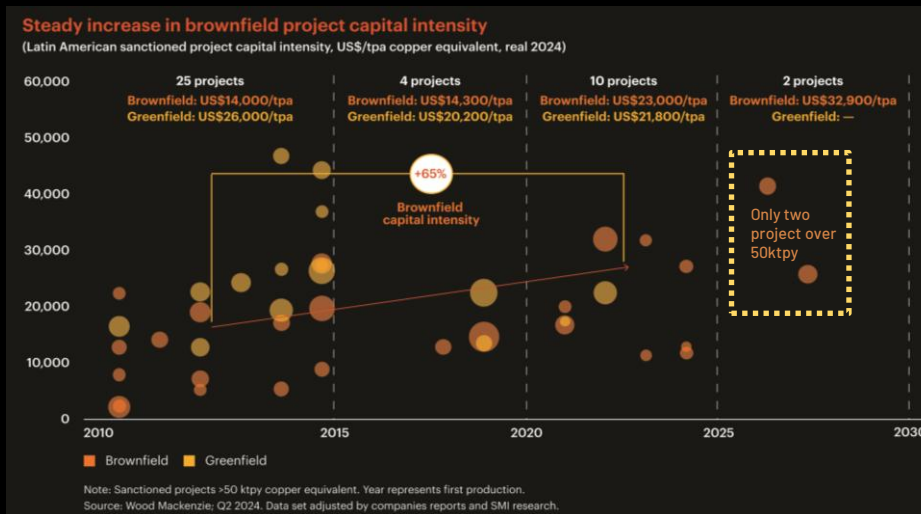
Steady increase in brownfield project capital intensity
(Latin American sanctioned project capital intensity, US$/tpa copper equivalent, real 2024)

60,000
50,000
40,000
30,000
20,000
10,000
0

25 projects
Brownfield: US$14,000/tpa
Greenfield: US$26,000/tpa

4 projects
Brownfield: US$14,300/tpa
Greenfield: US$20,200/tpa

10 projects
Brownfield: US$23,000/tpa
Greenfield: US$21,800/tpa

2 projects
Brownfield: US$32,900/tpa
Greenfield: —

+65%
Brownfield capital intensity

Only two project over 50ktpy

2010
2015
2020
2025
2030

Brownfield
Greenfield

Note: Sanctioned projects >50 ktpy copper equivalent. Year represents first production.
Source: Wood Mackenzie; Q2 2024. Data set adjusted by companies reports and SMI research.